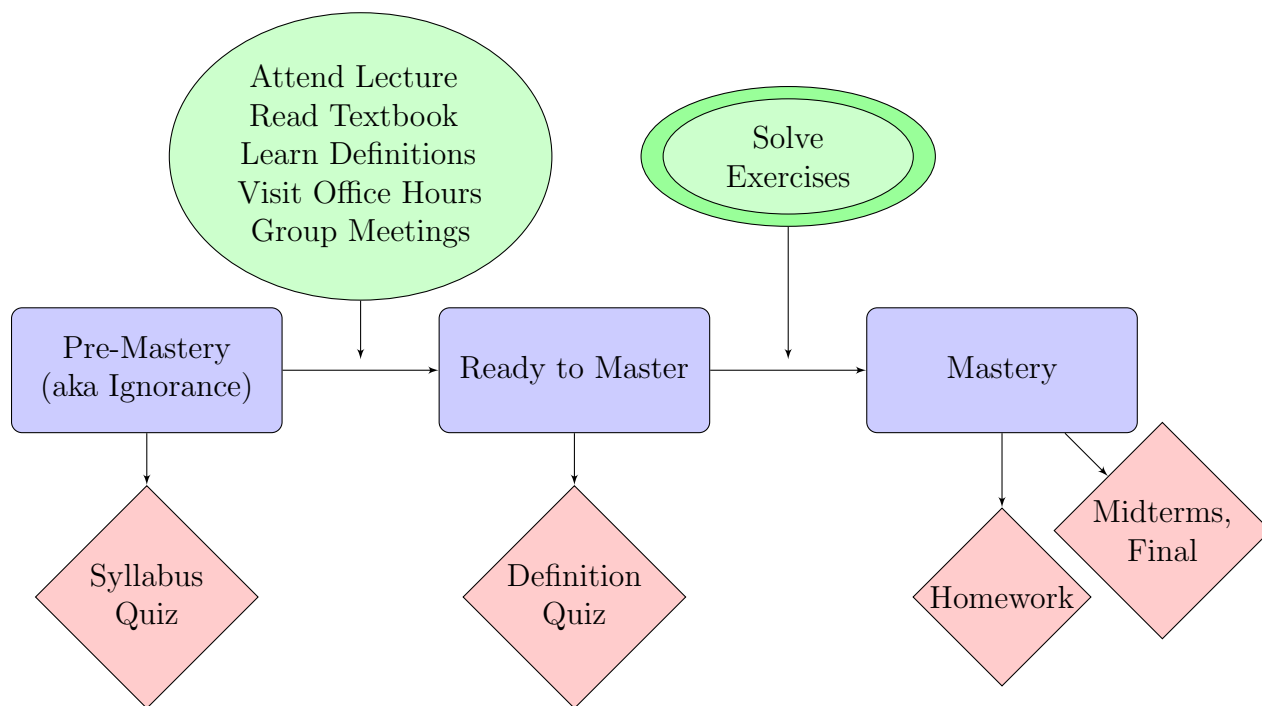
Attend Lecture
Read Textbook
Learn Definitions
Visit Office Hours
Group Meetings

Solve Exercises

Pre-Mastery (aka Ignorance)

Ready to Master

Mastery

Syllabus Quiz

Definition Quiz

Homework

Midterms, Final